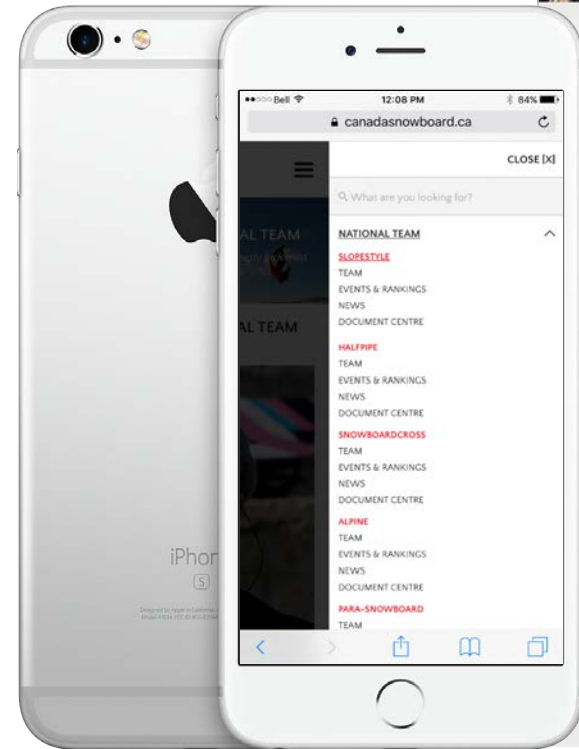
●●○○○ Bell 12:08 PM 84%

canadasnowboard.ca

AL TEAM

AL TEAM

CLOSE [X]

What are you looking for?

NATIONAL TEAM

SLOPESTYLE
TEAM
EVENTS & RANKINGS
NEWS
DOCUMENT CENTRE

HALFPIPE
TEAM
EVENTS & RANKINGS
NEWS
DOCUMENT CENTRE

SNOWBOARDCROSS
TEAM
EVENTS & RANKINGS
NEWS
DOCUMENT CENTRE

ALPINE
TEAM
EVENTS & RANKINGS
NEWS
DOCUMENT CENTRE

PARA-SNOWBOARD
TEAM

iPhor

S

Designed by Apple in California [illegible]